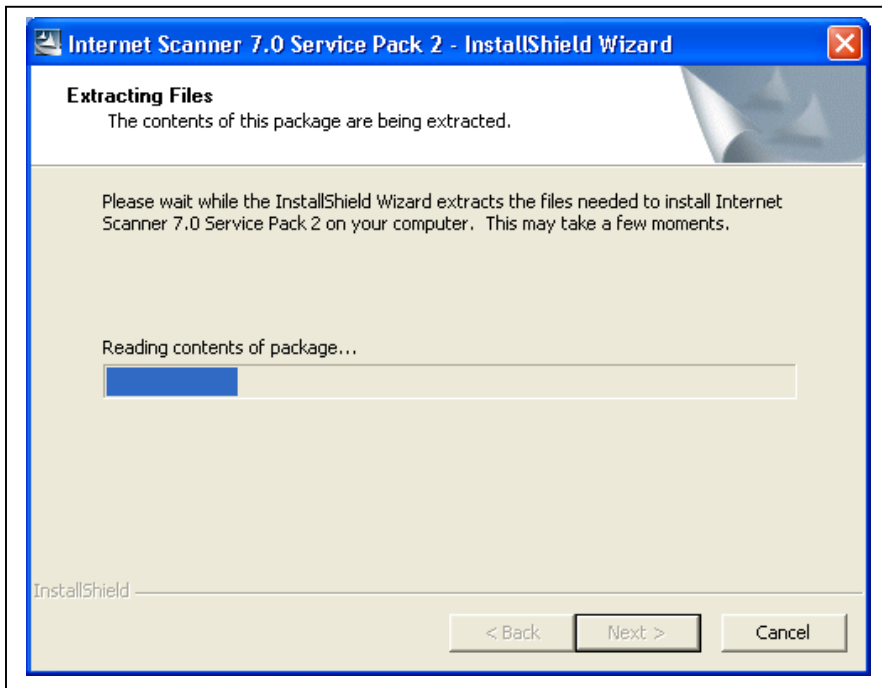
Internet Scanner 7.0 Service Pack 2 - InstallShield Wizard

Extracting Files
The contents of this package are being extracted.

Please wait while the InstallShield Wizard extracts the files needed to install Internet Scanner 7.0 Service Pack 2 on your computer. This may take a few moments.

Reading contents of package...

InstallShield

< Back Next > Cancel